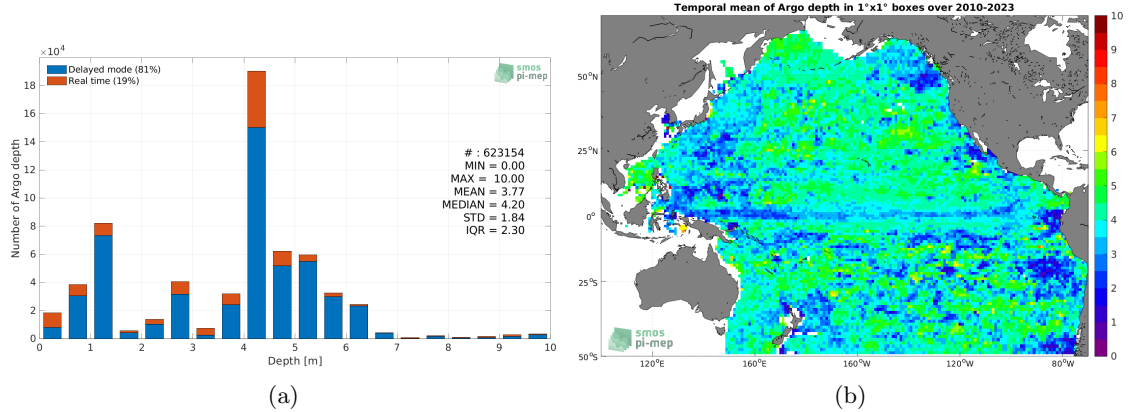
$\times10^4$

Delayed mode (81%)
Real time (19%)

smos
pi-mep

18
16
14
12
10
8
6
4
2
0

Number of Argo depth

# : 623154
MIN = 0.00
MAX = 10.00
MEAN = 3.77
MEDIAN = 4.20
STD = 1.84
IQR = 2.30

0 1 2 3 4 5 6 7 8 9 10
Depth [m]

(a)

Temporal mean of Argo depth in 1°x1° boxes over 2010-2023

50°N
25°N
0°
25°S
50°S

120°E 160°E 160°W 120°W 80°W

smos
pi-mep

10
9
8
7
6
5
4
3
2
1
0

(b)